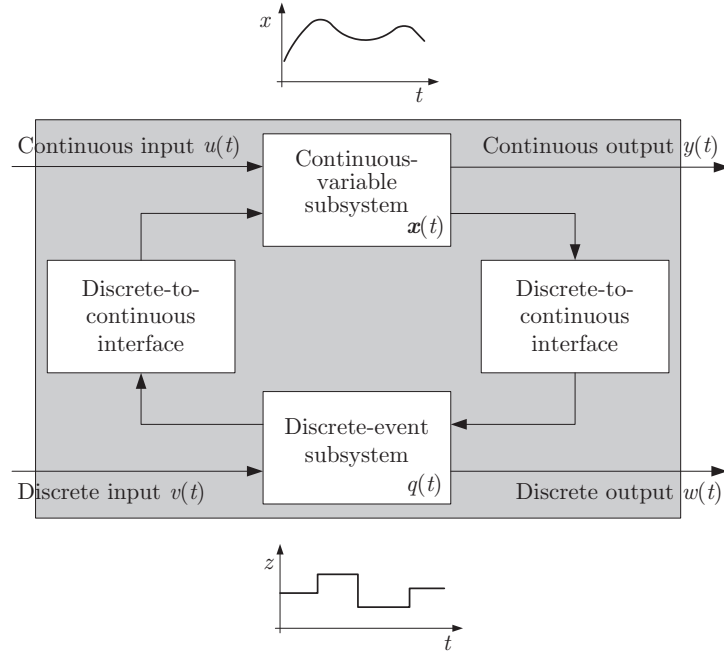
$x$

$t$

Continuous input $u(t)$

Continuous-variable subsystem

$\boldsymbol{x}(t)$

Continuous output $y(t)$

Discrete-to-continuous interface

Discrete-to-continuous interface

Discrete-event subsystem

$q(t)$

Discrete input $v(t)$

Discrete output $w(t)$

$z$

$t$